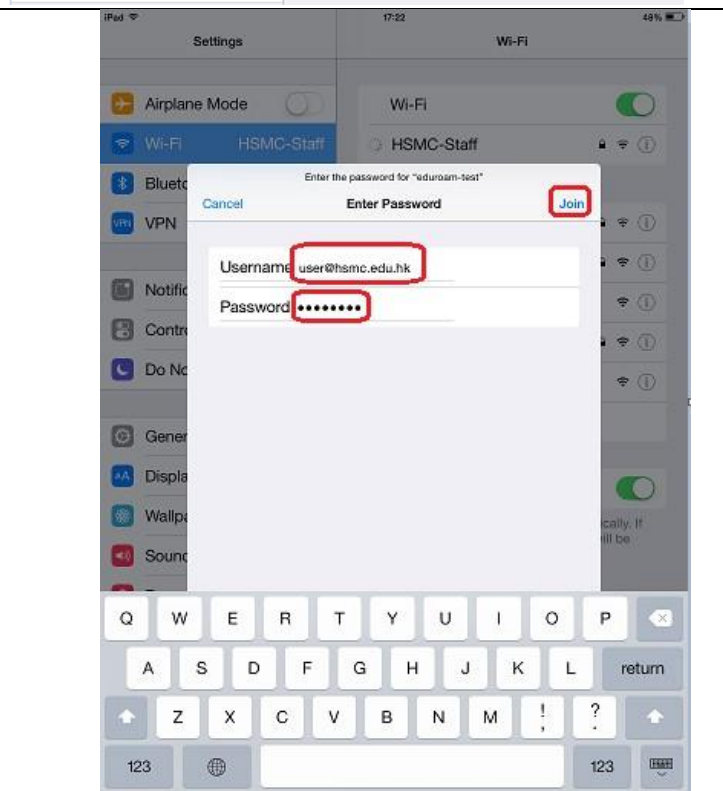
iPad
17:22
48%
Settings
Wi-Fi
Airplane Mode
Wi-Fi
HSMC-Staff
Wi-Fi
HSMC-Staff
Blueto
VPN
Notific
Contro
Do No
Gener
Displa
Wallpa
Sound
Enter the password for "eduroam-test"
Cancel
Enter Password
Join
Username
user@hsmc.edu.hk
Password
••••••••
ically. If
will be
Q W E R T Y U I O P
A S D F G H J K L
return
Z X C V B N M
! ,
? .
123
123